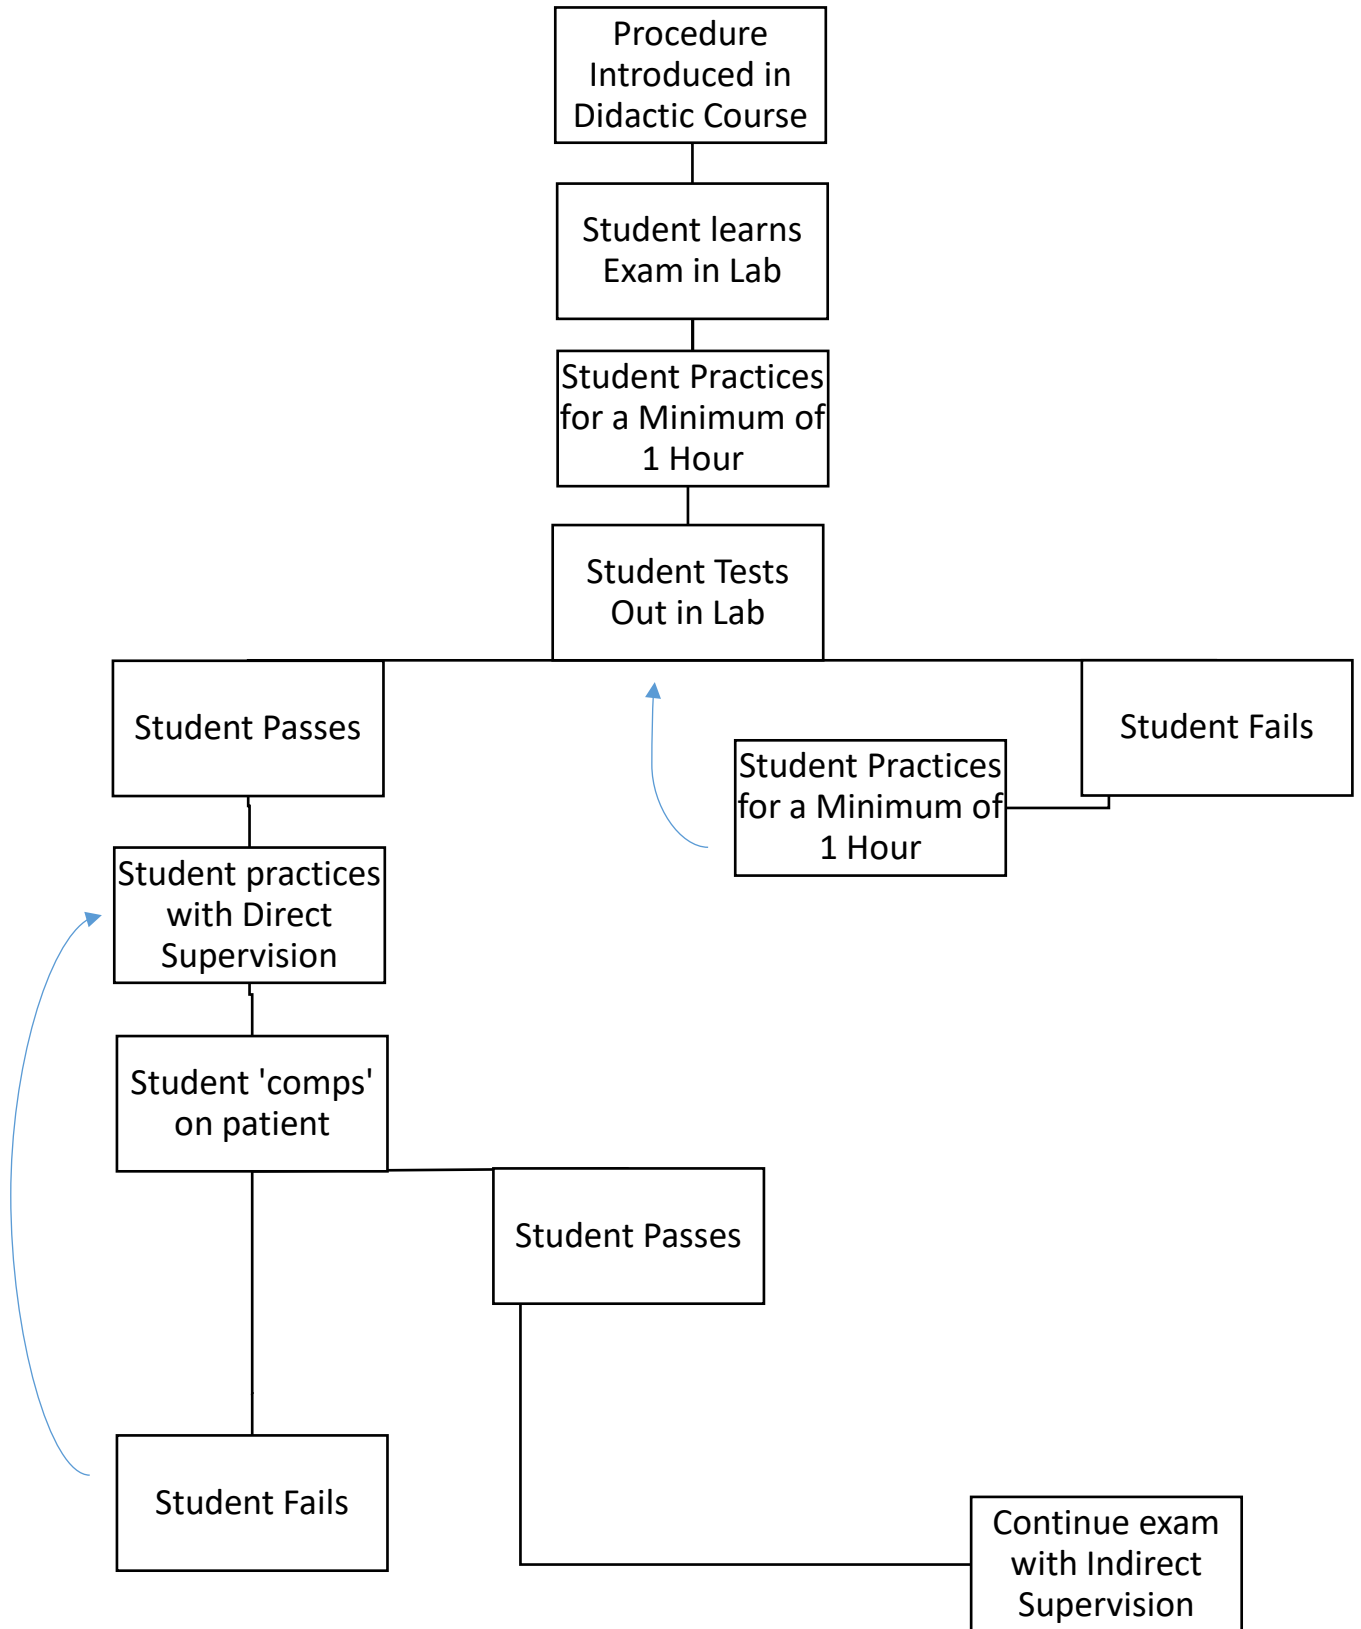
Procedure Introduced in Didactic Course

Student learns Exam in Lab

Student Practices for a Minimum of 1 Hour

Student Tests Out in Lab

Student Passes

Student Fails

Student Practices for a Minimum of 1 Hour

Student practices with Direct Supervision

Student 'comps' on patient

Student Passes

Student Fails

Continue exam with Indirect Supervision